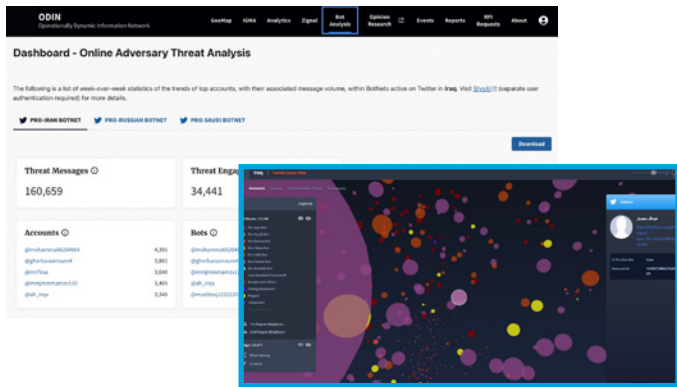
ODIN
Operationally Dynamic Information Network

GeoMap IGMA Analytics Zignal Bot Analysis Opinion Research Events Reports RFI Requests About

Dashboard - Online Adversary Threat Analysis

The following is a list of week-over-week statistics of the trends of top accounts, with their associated message volume, within BotNets active on Twitter in Iraq. Visit Shoofi (separate user authentication required) for more details.

PRO-IRAN BOTNET PRO-RUSSIAN BOTNET PRO-SAUDI BOTNET

Download

Threat Messages
160,659

Threat Engag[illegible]
34,441

Accounts

| | |
|---|---|
| @mohammad6204964 | 4,301 |
| @ghrrSaosaivaure4 | 3,801 |
| @mi7kaa | 3,640 |
| @mmjmmmamss115 | 3,465 |
| @ah_inpx | 3,340 |

Bots

| | |
|---|---|
| @mohammad6204964 | |
| @ghrrSaosaivaure4 | |
| @mmjmmmamss11 | |
| @ah_inpx | |
| @mushtaq1333220 | |

Iraq

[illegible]